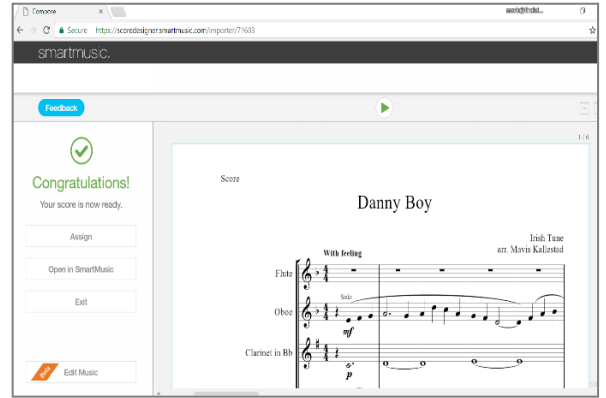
Compose

Secure https://scoredesigner.smartmusic.com/importer/71603

smartmusic.

Feedback

Congratulations!

Your score is now ready.

Assign

Open in SmartMusic

Exit

Beta

Edit Music

1 / 6

Score

Danny Boy

Irish Tune
arr. Mavis Kallestad

With feeling

Flute

Oboe

Solo

mf

Clarinet in Bb

p